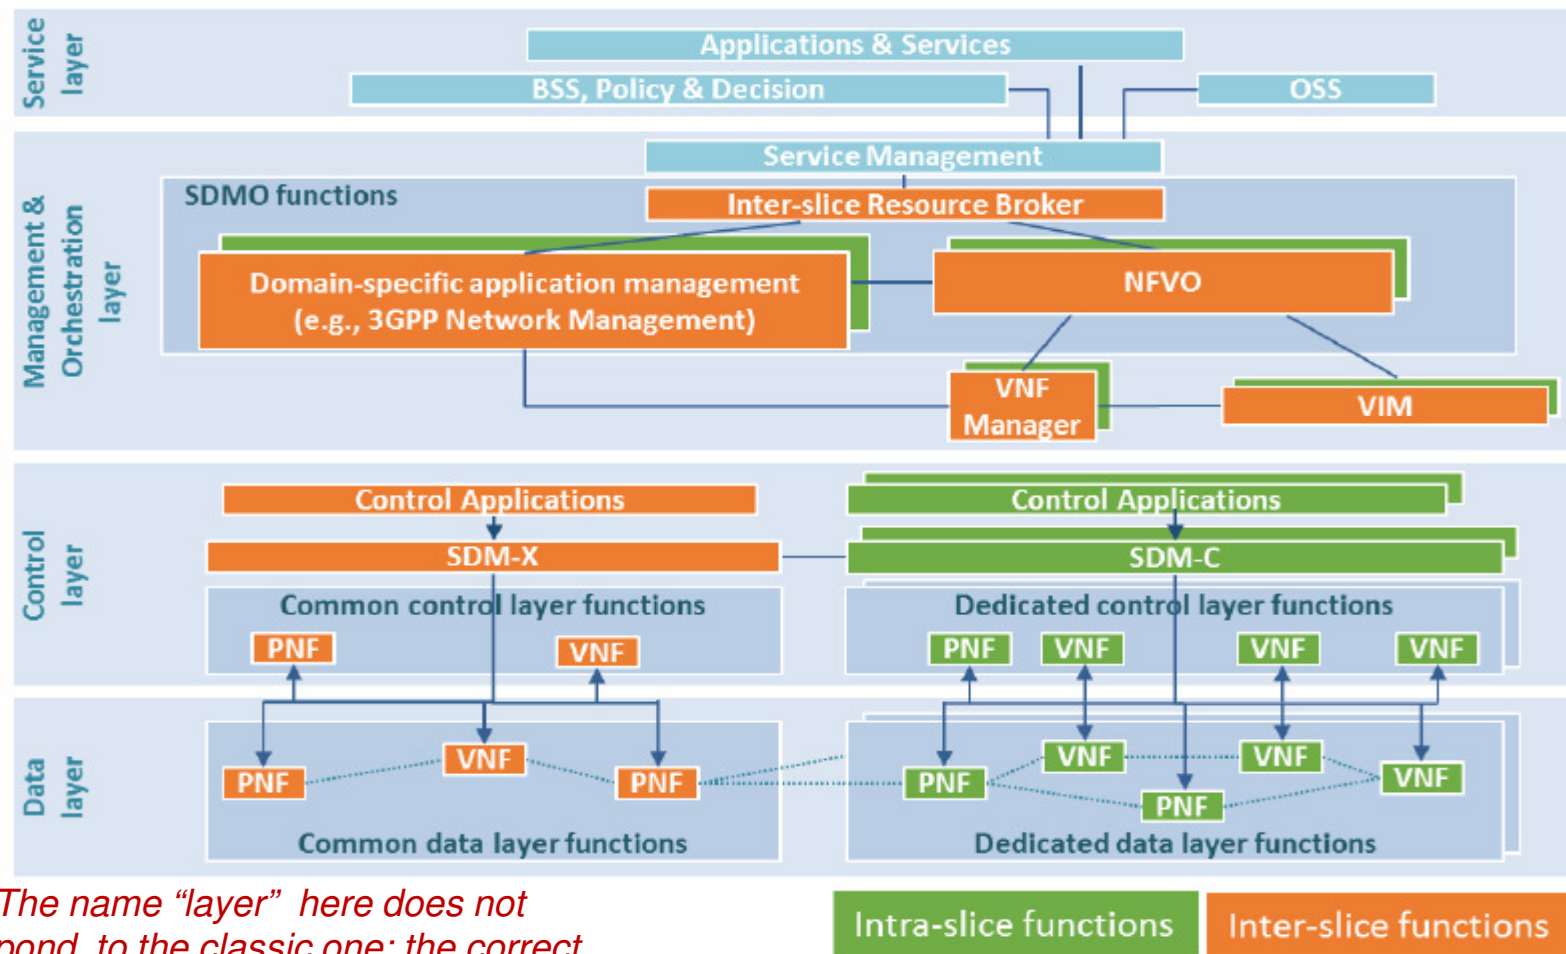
Service layer

Applications & Services

BSS, Policy & Decision

OSS

Management & Orchestration layer

Service Management

SDMO functions

Inter-slice Resource Broker

Domain-specific application management (e.g., 3GPP Network Management)

NFVO

VNF Manager

VIM

Control layer

Control Applications

SDM-X

Common control layer functions

PNF

VNF

Control Applications

SDM-C

Dedicated control layer functions

PNF

VNF

VNF

VNF

Data layer

PNF

VNF

PNF

Common data layer functions

PNF

VNF

VNF

VNF

PNF

Dedicated data layer functions

The name “layer” here does not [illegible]pond to the classic one: the correct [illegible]

Intra-slice functions

Inter-slice functions